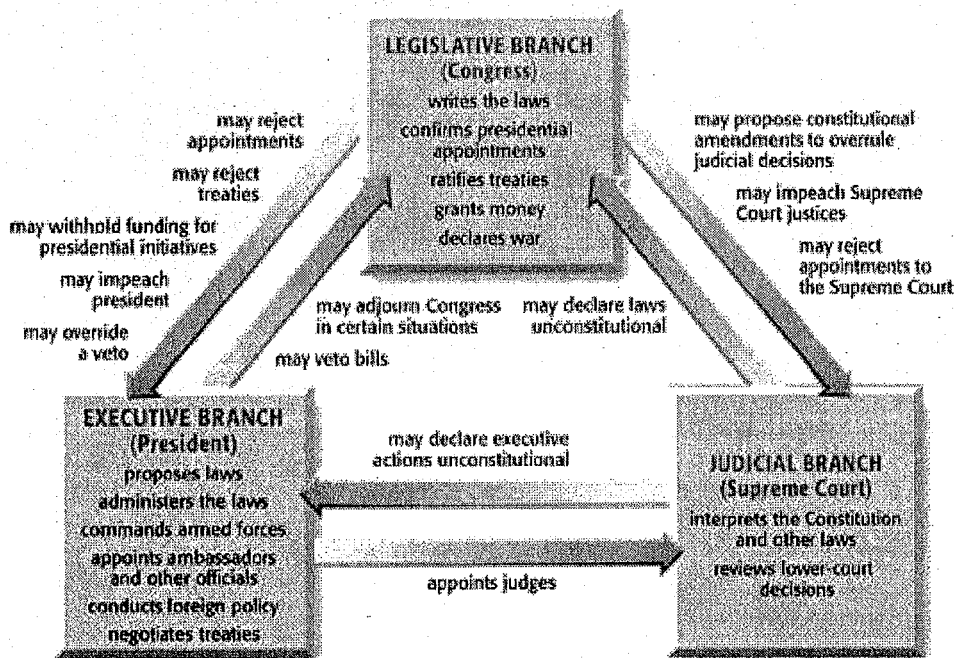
LEGISLATIVE BRANCH
(Congress)
writes the laws
confirms presidential appointments
ratifies treaties
grants money
declares war

may reject appointments

may reject treaties

may withhold funding for presidential initiatives

may impeach president

may override a veto

may adjourn Congress in certain situations

may veto bills

may declare laws unconstitutional

may propose constitutional amendments to overrule judicial decisions

may impeach Supreme Court justices

may reject appointments to the Supreme Court

EXECUTIVE BRANCH
(President)
proposes laws
administers the laws
commands armed forces
appoints ambassadors and other officials
conducts foreign policy
negotiates treaties

may declare executive actions unconstitutional

appoints judges

JUDICIAL BRANCH
(Supreme Court)
interprets the Constitution and other laws
reviews lower-court decisions